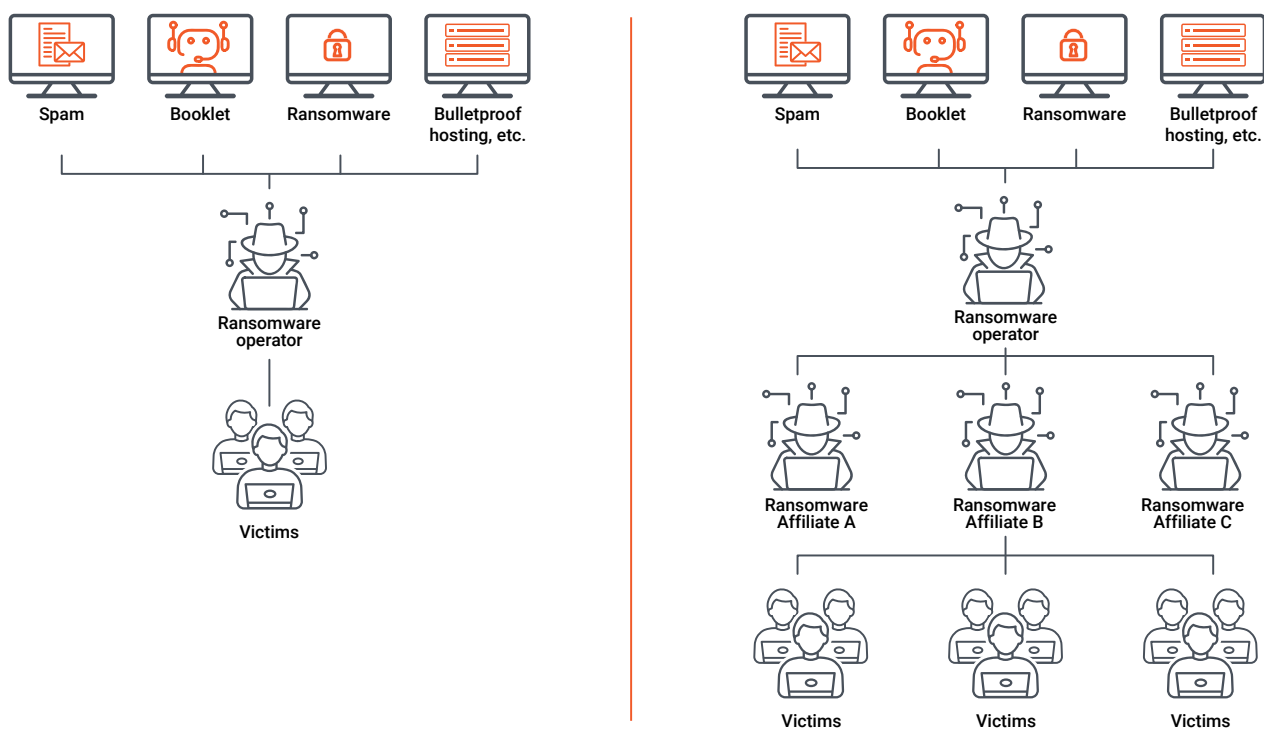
Spam
Booklet
Ransomware
Bulletproof hosting, etc.

Ransomware operator

Victims

Spam
Booklet
Ransomware
Bulletproof hosting, etc.

Ransomware operator

Ransomware Affiliate A
Ransomware Affiliate B
Ransomware Affiliate C

Victims
Victims
Victims